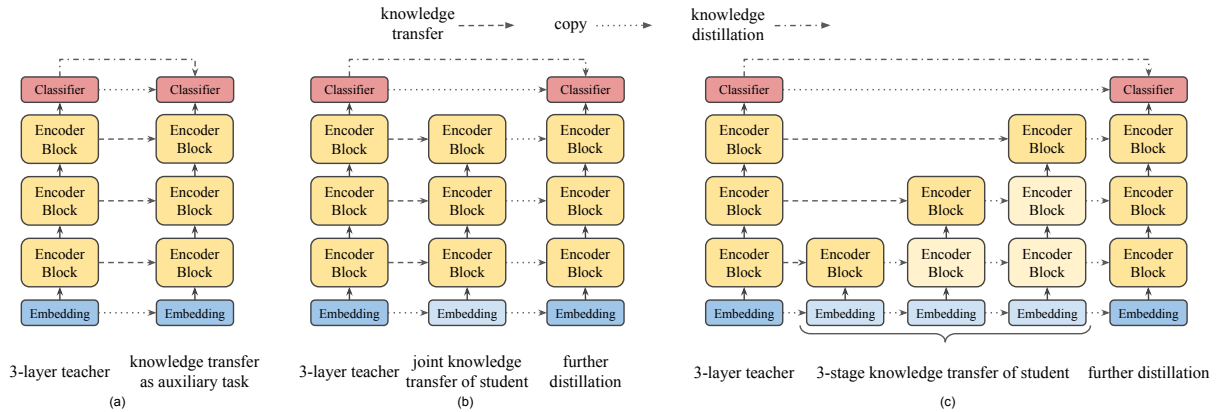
knowledge transfer

copy

knowledge distillation

Classifier

Classifier

Encoder Block

Encoder Block

Encoder Block

Encoder Block

Encoder Block

Encoder Block

Embedding

Embedding

3-layer teacher

knowledge transfer as auxiliary task

(a)

Classifier

Classifier

Encoder Block

Encoder Block

Encoder Block

Encoder Block

Encoder Block

Encoder Block

Encoder Block

Encoder Block

Encoder Block

Embedding

Embedding

Embedding

3-layer teacher

joint knowledge transfer of student

further distillation

(b)

Classifier

Classifier

Encoder Block

Encoder Block

Encoder Block

Encoder Block

Encoder Block

Encoder Block

Encoder Block

Encoder Block

Encoder Block

Encoder Block

Encoder Block

Encoder Block

Embedding

Embedding

Embedding

Embedding

Embedding

3-layer teacher

3-stage knowledge transfer of student

further distillation

(c)